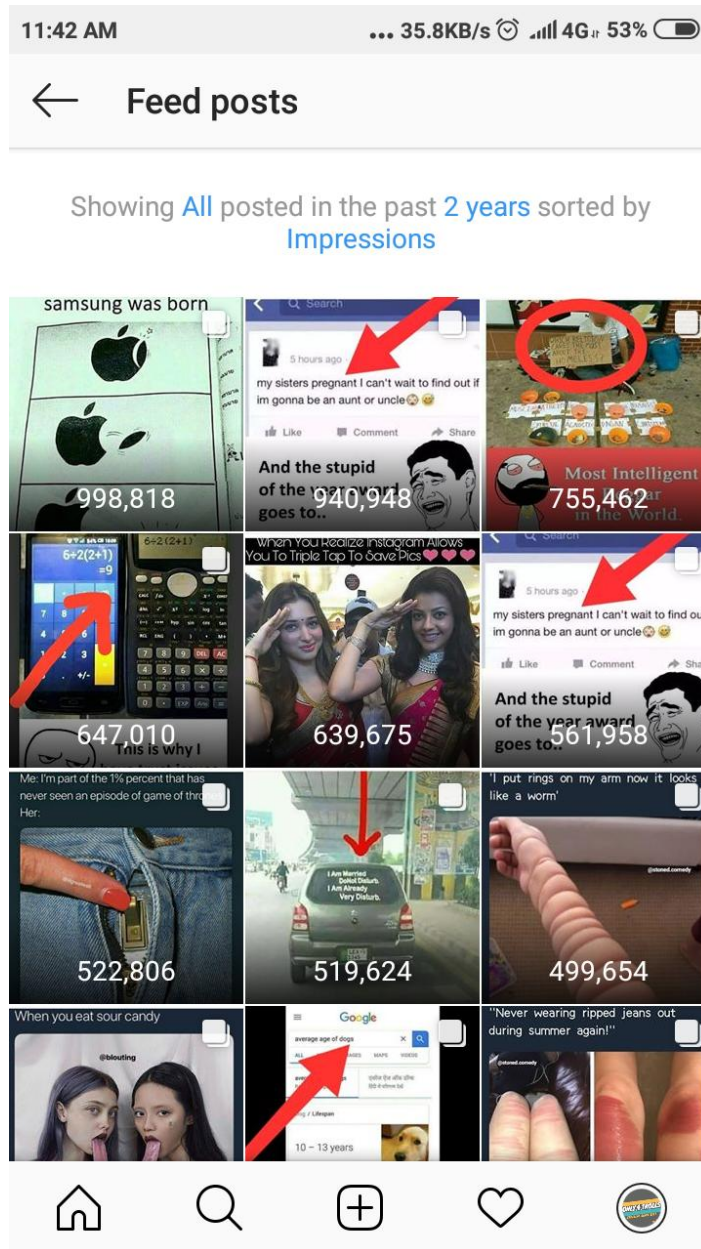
11:42 AM ... 35.8KB/s 4G 53%

Feed posts

Showing All posted in the past 2 years sorted by Impressions

samsung was born
998,818

Search
5 hours ago
my sisters pregnant I can't wait to find out if im gonna be an aunt or uncle
Like Comment Share
And the stupid of the year award goes to..
940,948

Most Intelligent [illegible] in the World.
755,462

6÷2(2+1)
=9
6÷2(2+1)
This is why I
647,010

When You Realize Instagram Allows You To Triple Tap To Save Pics
639,675

Search
5 hours ago
my sisters pregnant I can't wait to find ou im gonna be an aunt or uncle
Like Comment Sha
And the stupid of the year award goes to..
561,958

Me: I'm part of the 1% percent that has never seen an episode of game of thr
Her:
522,806

I Am Married DoNot Disturb. I Am Already Very Disturb.
519,624

'I put rings on my arm now it looks like a worm'
@stoned.comedy
499,654

When you eat sour candy
@blouting

Google
average age of dogs
ALL IMAGES MAPS VIDEOS
Lifespan
10 – 13 years

"Never wearing ripped jeans out during summer again!"
@stoned.comedy